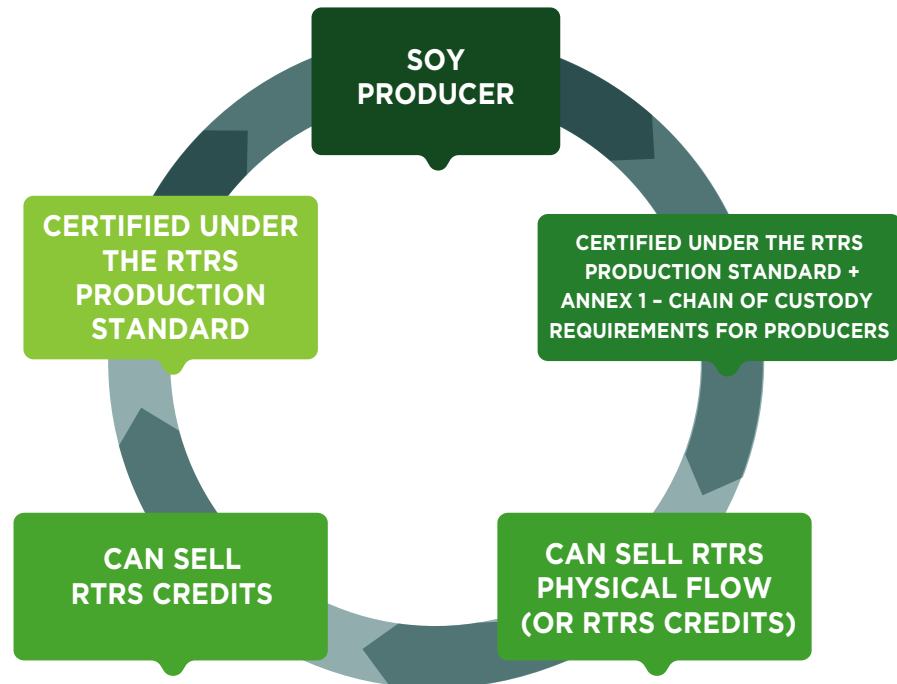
SOY PRODUCER

CERTIFIED UNDER THE RTRS PRODUCTION STANDARD + ANNEX 1 – CHAIN OF CUSTODY REQUIREMENTS FOR PRODUCERS

CAN SELL RTRS PHYSICAL FLOW (OR RTRS CREDITS)

CAN SELL RTRS CREDITS

CERTIFIED UNDER THE RTRS PRODUCTION STANDARD